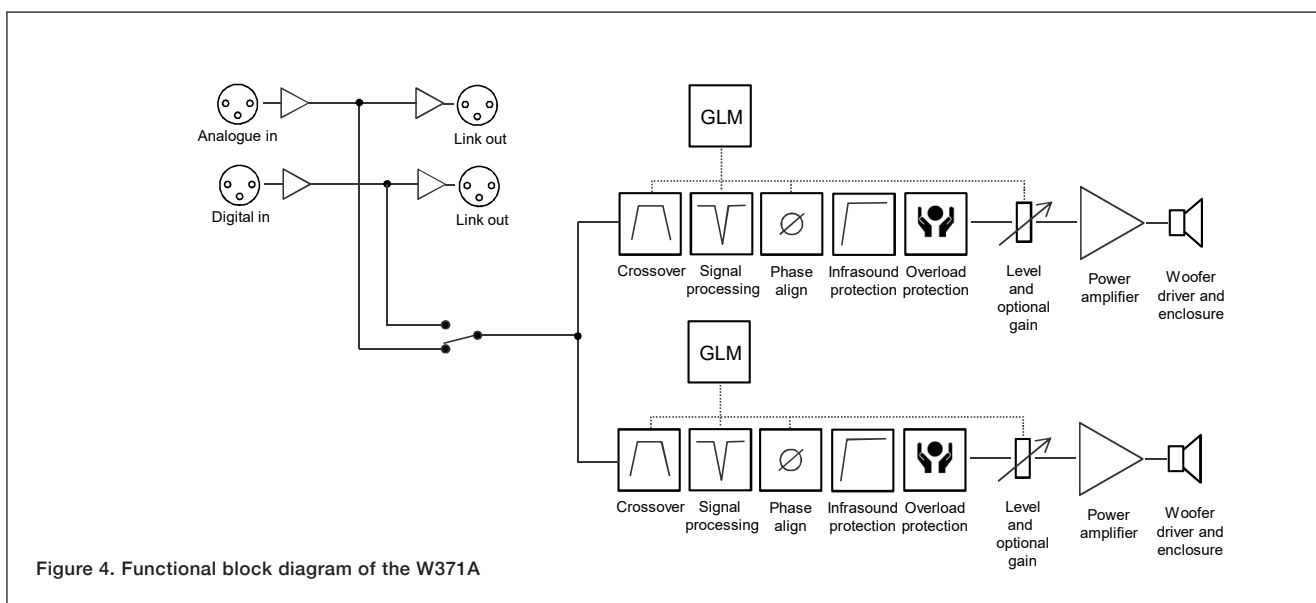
Analogue in

Link out

Digital in

Link out

GLM

Crossover

Signal processing

Phase align

Infrasound protection

Overload protection

Level and optional gain

Power amplifier

Woofer driver and enclosure

GLM

Crossover

Signal processing

Phase align

Infrasound protection

Overload protection

Level and optional gain

Power amplifier

Woofer driver and enclosure

Figure 4. Functional block diagram of the W371A